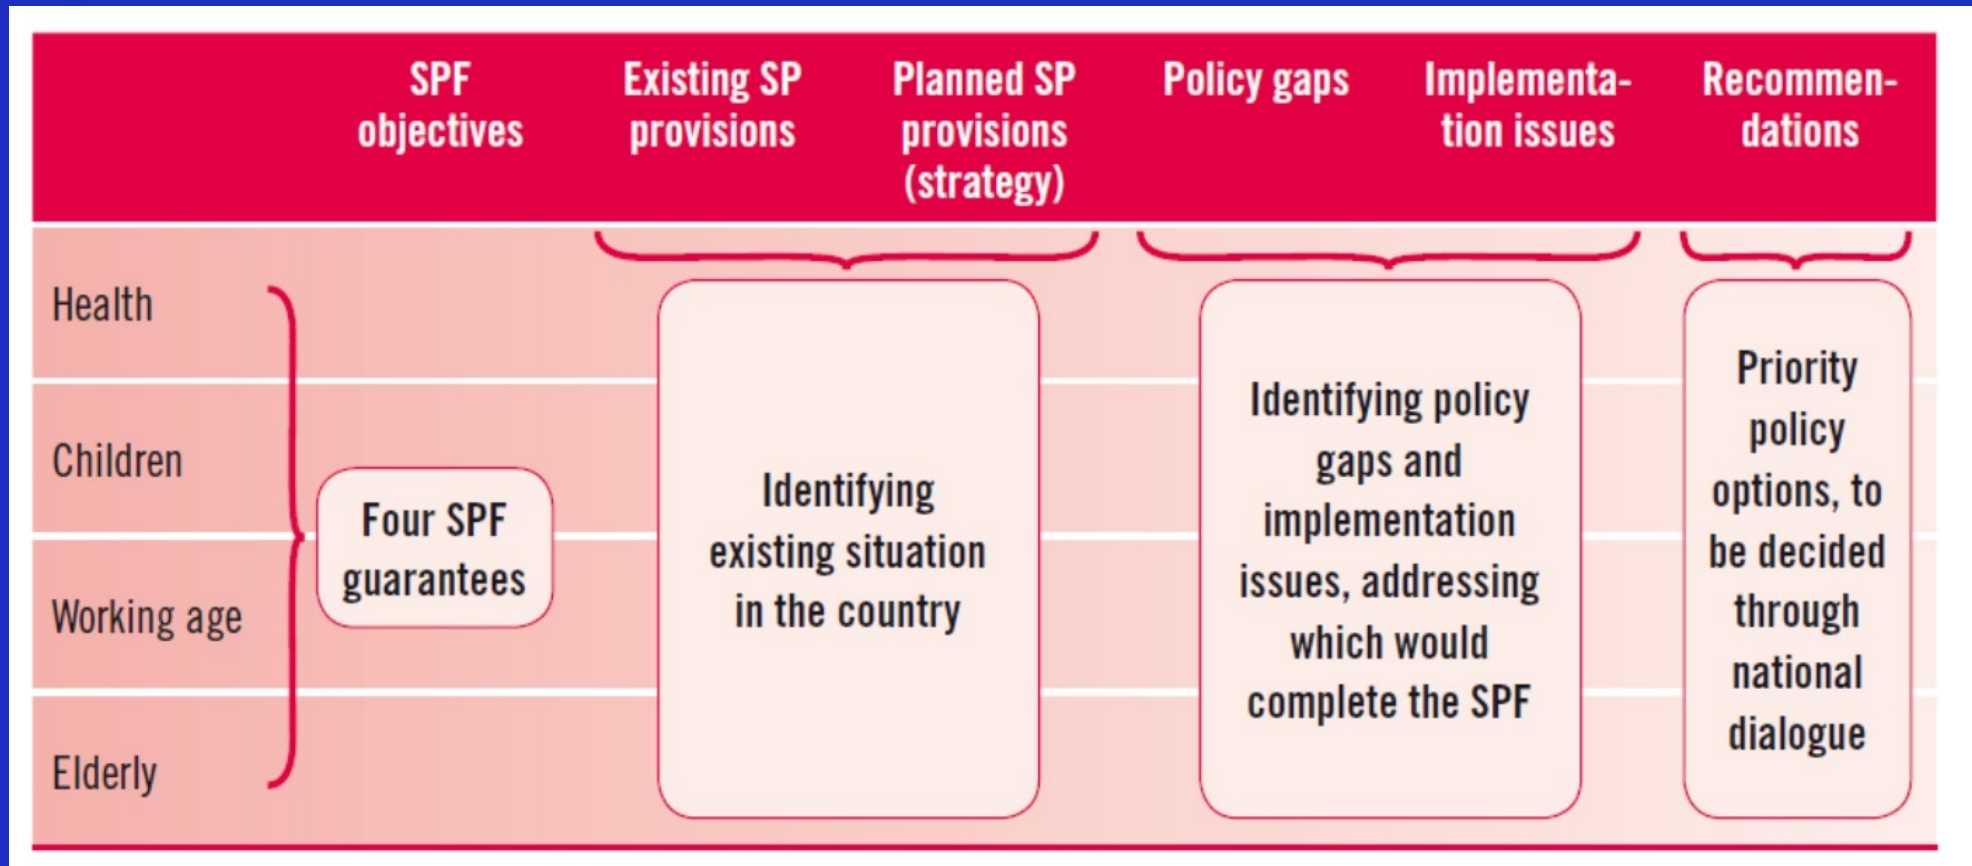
| | SPF objectives | Existing SP provisions | Planned SP provisions (strategy) | Policy gaps | Implementation issues | Recommendations |
|---|---|---|---|---|---|---|
| Health | | | | | | |
| Children | | | | | | |
| Working age | | | | | | |
| Elderly | | | | | | |

Four SPF guarantees

Identifying existing situation in the country

Identifying policy gaps and implementation issues, addressing which would complete the SPF

Priority policy options, to be decided through national dialogue